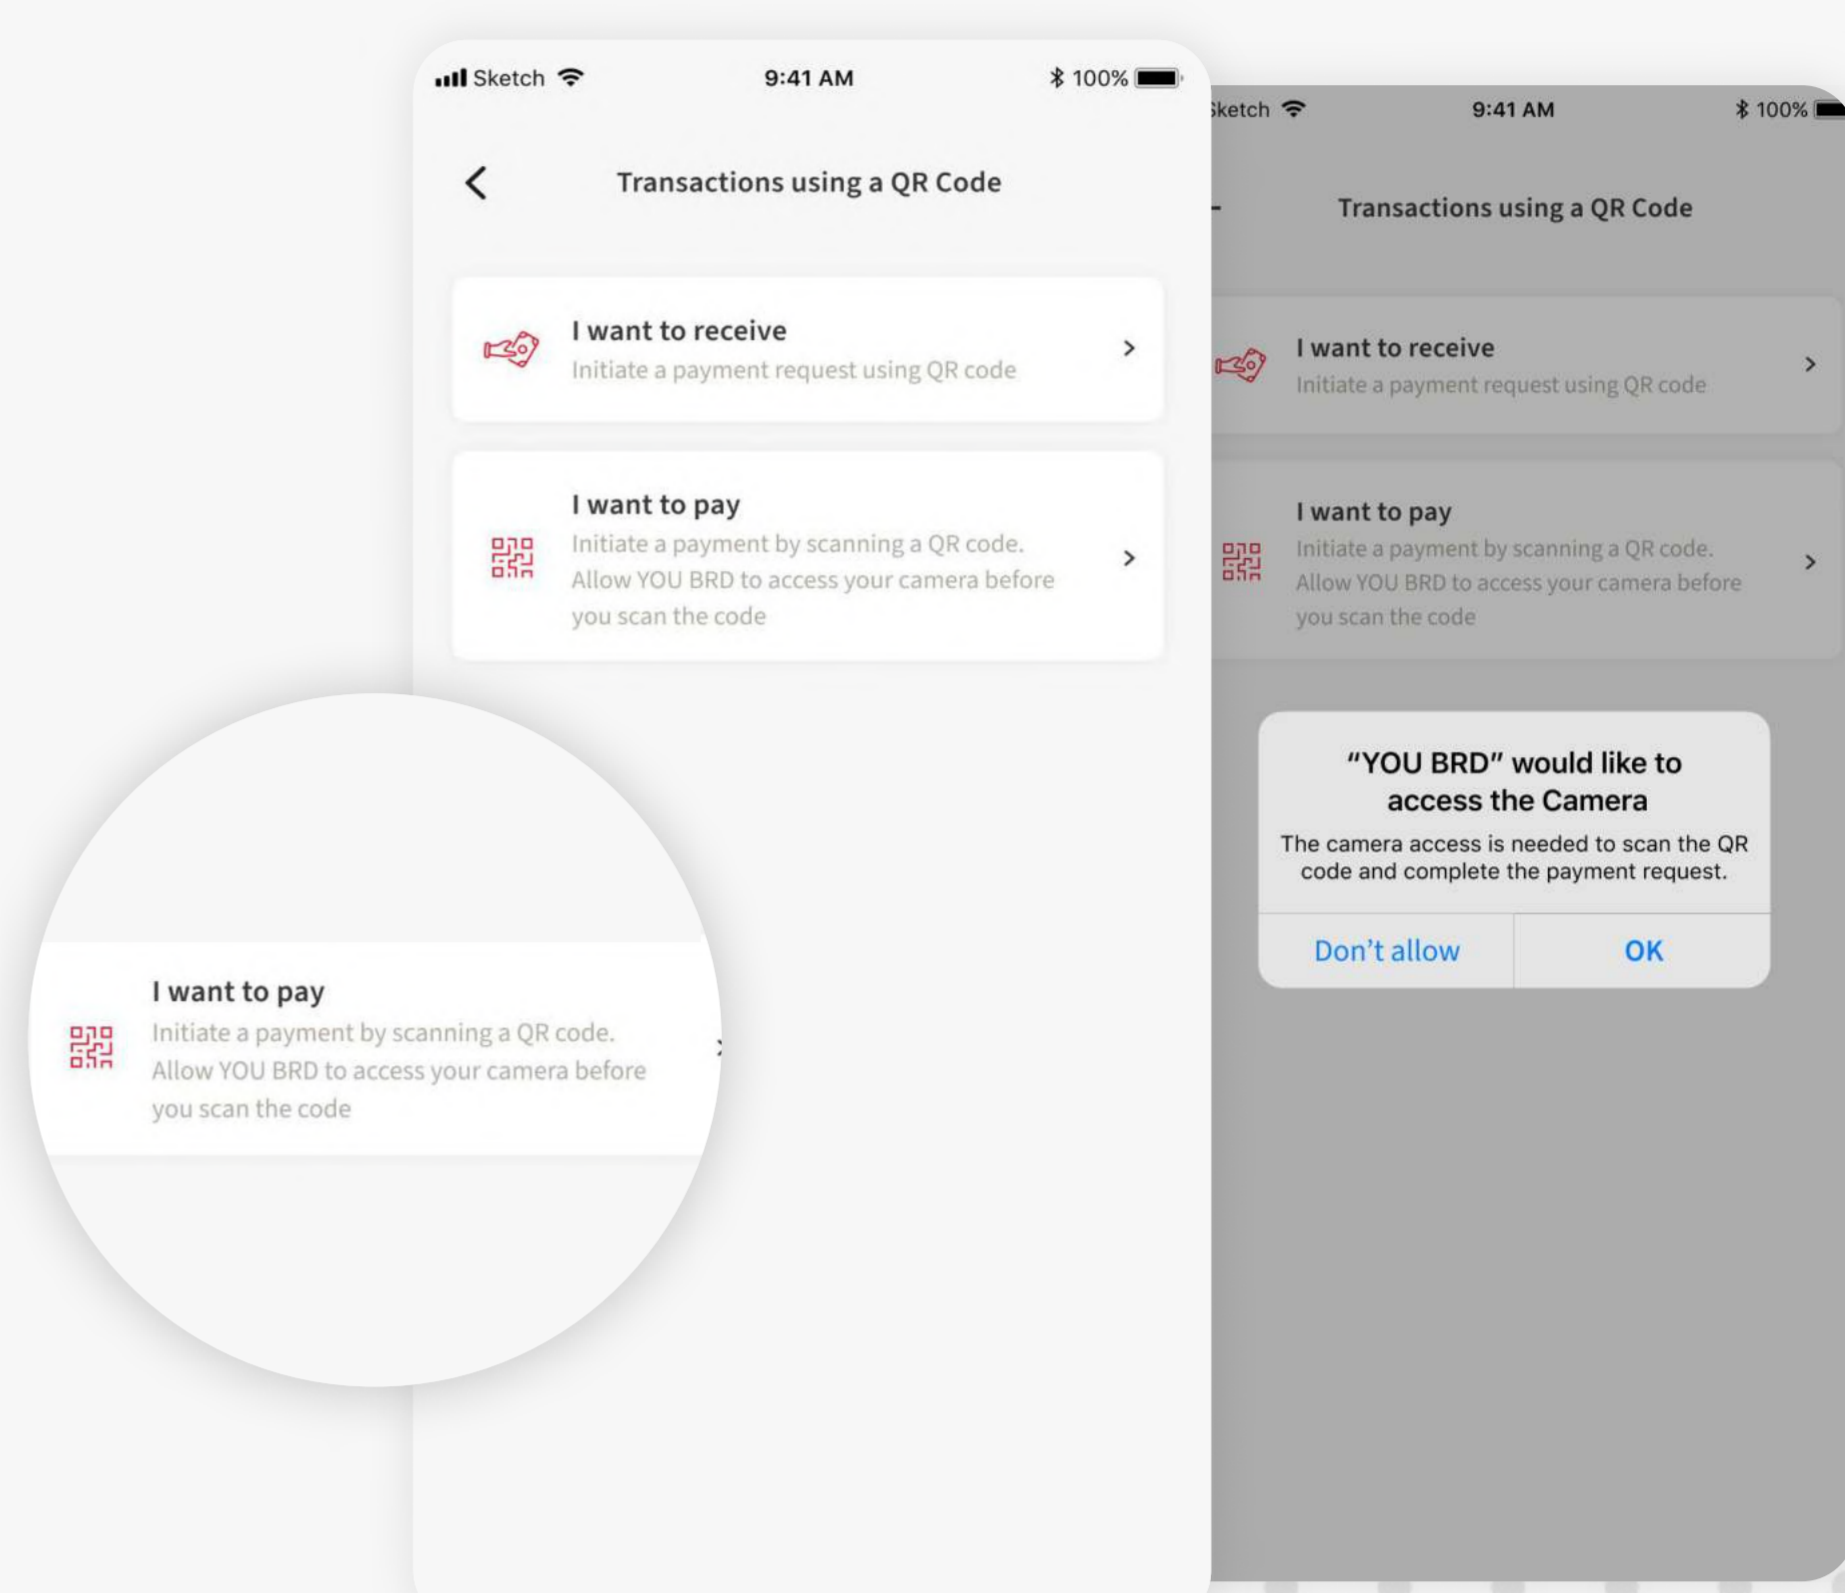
Sketch 9:41 AM 100%

Transactions using a QR Code

I want to receive
Initiate a payment request using QR code

I want to pay
Initiate a payment by scanning a QR code. Allow YOU BRD to access your camera before you scan the code

I want to pay
Initiate a payment by scanning a QR code. Allow YOU BRD to access your camera before you scan the code

ketch 9:41 AM 100%

Transactions using a QR Code

I want to receive
Initiate a payment request using QR code

I want to pay
Initiate a payment by scanning a QR code. Allow YOU BRD to access your camera before you scan the code

“YOU BRD” would like to access the Camera
The camera access is needed to scan the QR code and complete the payment request.

Don’t allow
OK